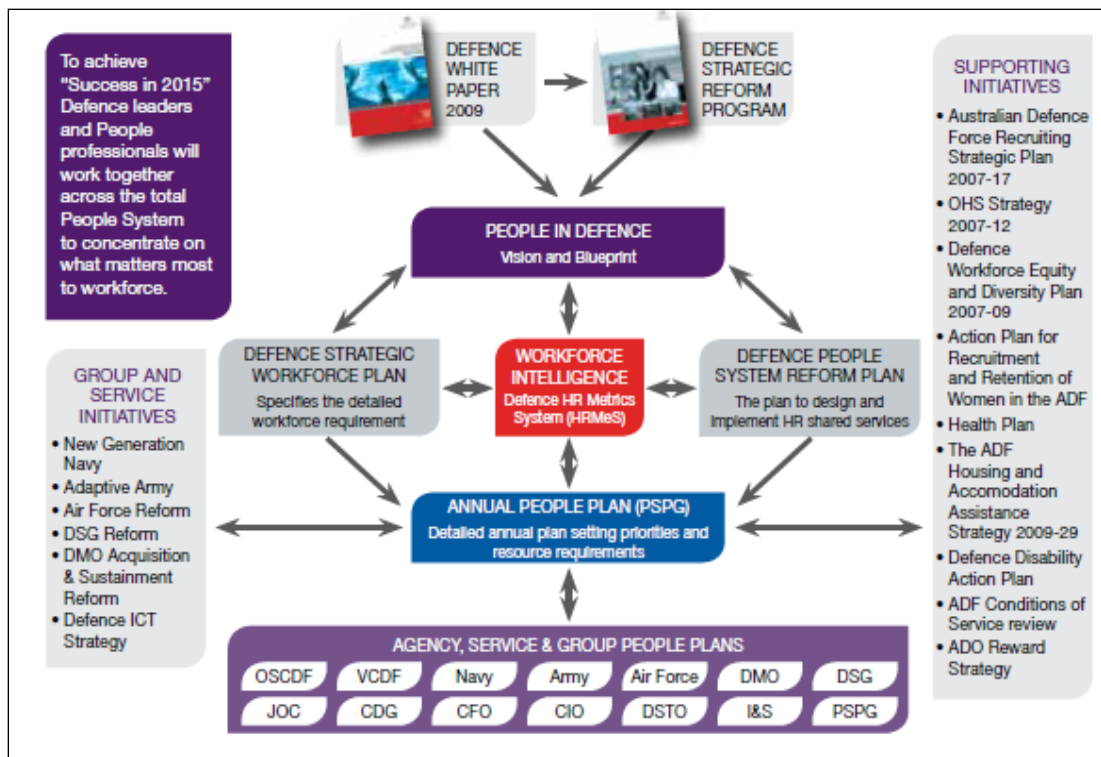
To achieve "Success in 2015" Defence leaders and People professionals will work together across the total People System to concentrate on what matters most to workforce.

DEFENCE WHITE PAPER 2009

DEFENCE STRATEGIC REFORM PROGRAM

SUPPORTING INITIATIVES
• Australian Defence Force Recruiting Strategic Plan 2007-17
• OHS Strategy 2007-12
• Defence Workforce Equity and Diversity Plan 2007-09
• Action Plan for Recruitment and Retention of Women in the ADF
• Health Plan
• The ADF Housing and Accomodation Assistance Strategy 2009-29
• Defence Disability Action Plan
• ADF Conditions of Service review
• ADO Reward Strategy

PEOPLE IN DEFENCE
Vision and Blueprint

DEFENCE STRATEGIC WORKFORCE PLAN
Specifies the detailed workforce requirement

WORKFORCE INTELLIGENCE
Defence HR Metrics System (HRMeS)

DEFENCE PEOPLE SYSTEM REFORM PLAN
The plan to design and implement HR shared services

GROUP AND SERVICE INITIATIVES
• New Generation Navy
• Adaptive Army
• Air Force Reform
• DSG Reform
• DMO Acquisition & Sustainment Reform
• Defence ICT Strategy

ANNUAL PEOPLE PLAN (PSPG)
Detailed annual plan setting priorities and resource requirements

AGENCY, SERVICE & GROUP PEOPLE PLANS
OSCDF | VCDF | Navy | Army | Air Force | DMO | DSG
JOC | CDG | CFO | CIO | DSTO | I&S | PSPG